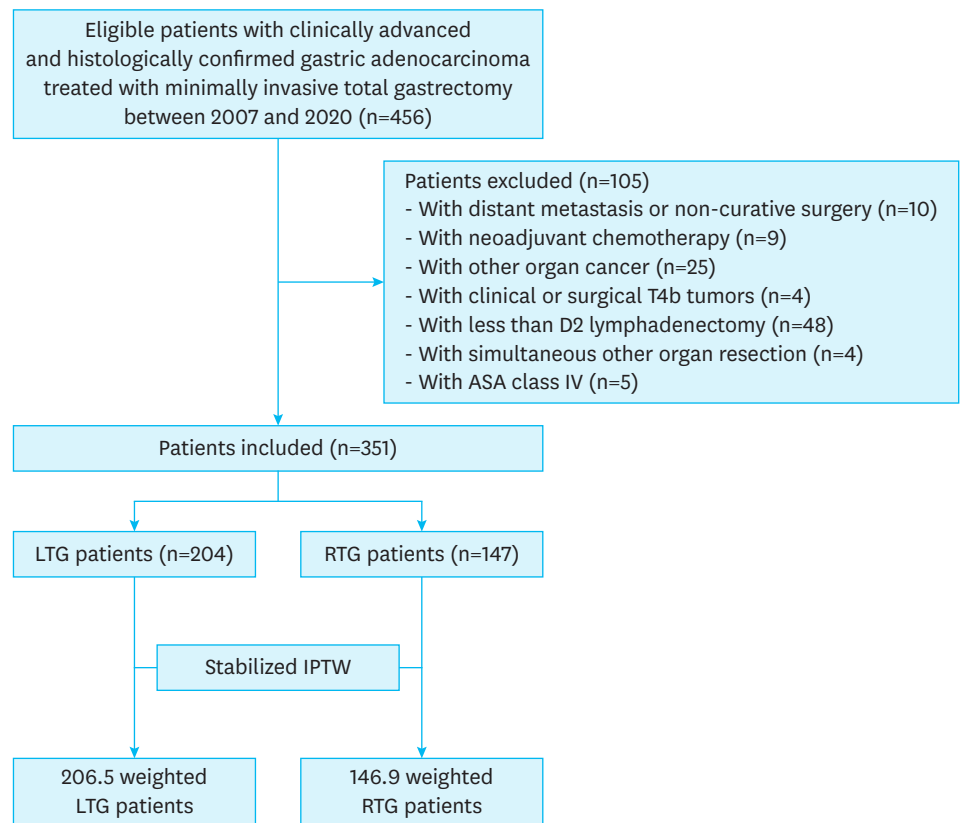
Eligible patients with clinically advanced and histologically confirmed gastric adenocarcinoma treated with minimally invasive total gastrectomy between 2007 and 2020 (n=456)

Patients excluded (n=105)
- With distant metastasis or non-curative surgery (n=10)
- With neoadjuvant chemotherapy (n=9)
- With other organ cancer (n=25)
- With clinical or surgical T4b tumors (n=4)
- With less than D2 lymphadenectomy (n=48)
- With simultaneous other organ resection (n=4)
- With ASA class IV (n=5)

Patients included (n=351)

LTG patients (n=204)

RTG patients (n=147)

Stabilized IPTW

206.5 weighted LTG patients

146.9 weighted RTG patients